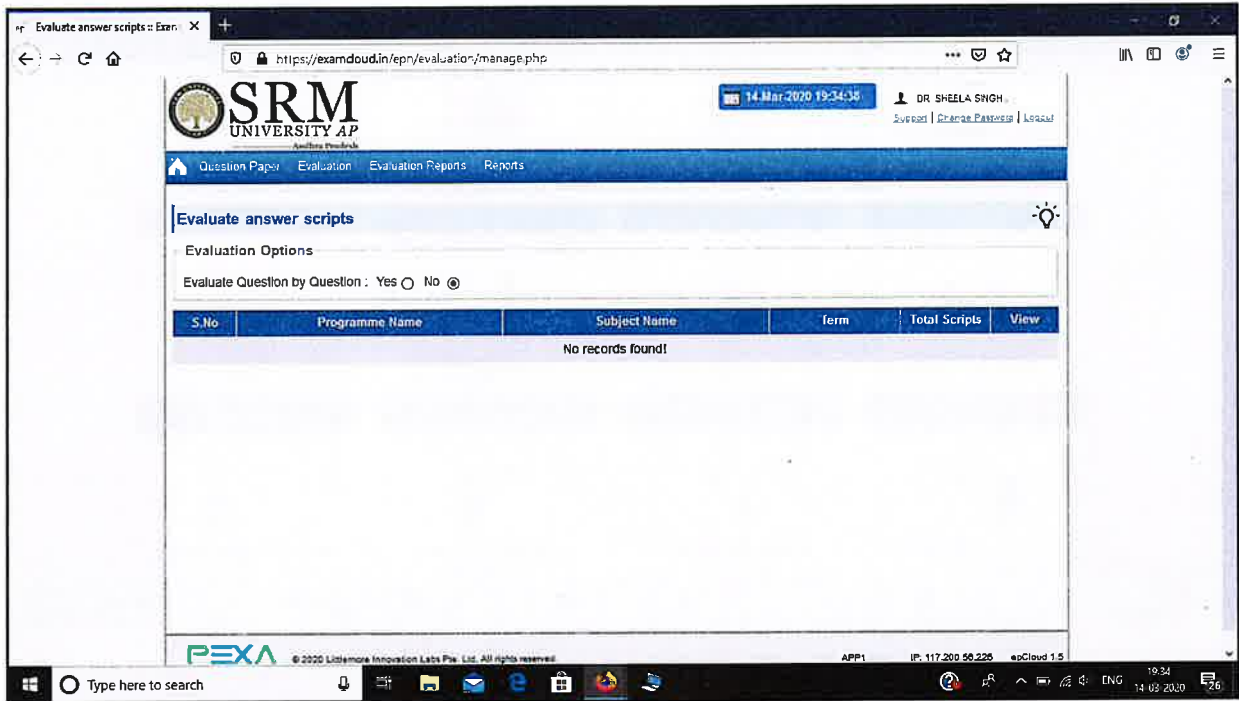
Evaluate answer scripts :: Exan ×

https://examcloud.in/epn/evaluation/manage.php

SRM UNIVERSITY AP
Andhra Pradesh

14-Mar-2020 19:34:38

DR SHEELA SINGH
Support | Change Password | Logout

Question Paper Evaluation Evaluation Reports Reports

Evaluate answer scripts

Evaluation Options

Evaluate Question by Question : Yes No

| S.No | Programme Name | Subject Name | Term | Total Scripts | View |
|---|---|---|---|---|---|
| No records found! | | | | | |

PEXA © 2020 Littlemore Innovation Labs Pte. Ltd. All rights reserved APP1 IP: 117.200.56.226 epCloud 1.5

Type here to search

ENG 19:34 14-03-2020 26